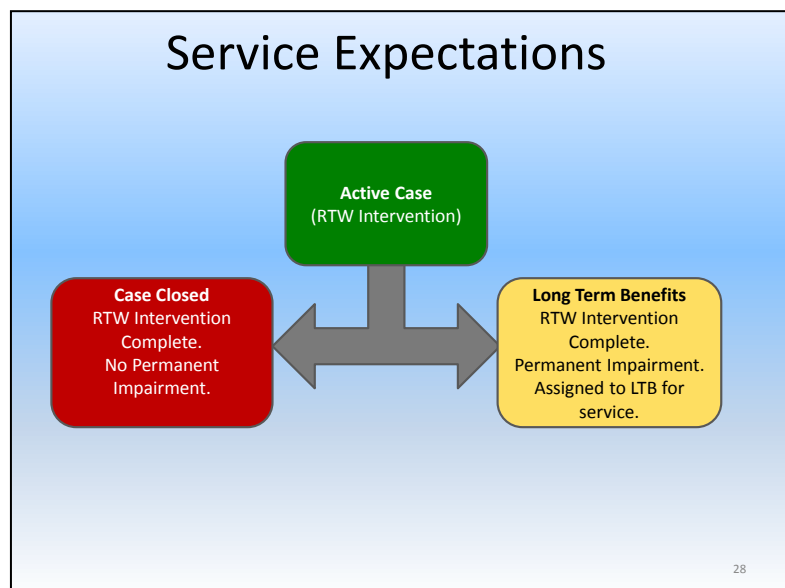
Service Expectations

**Active Case**
(RTW Intervention)

**Case Closed**
RTW Intervention Complete.
No Permanent Impairment.

**Long Term Benefits**
RTW Intervention Complete.
Permanent Impairment.
Assigned to LTB for service.

28